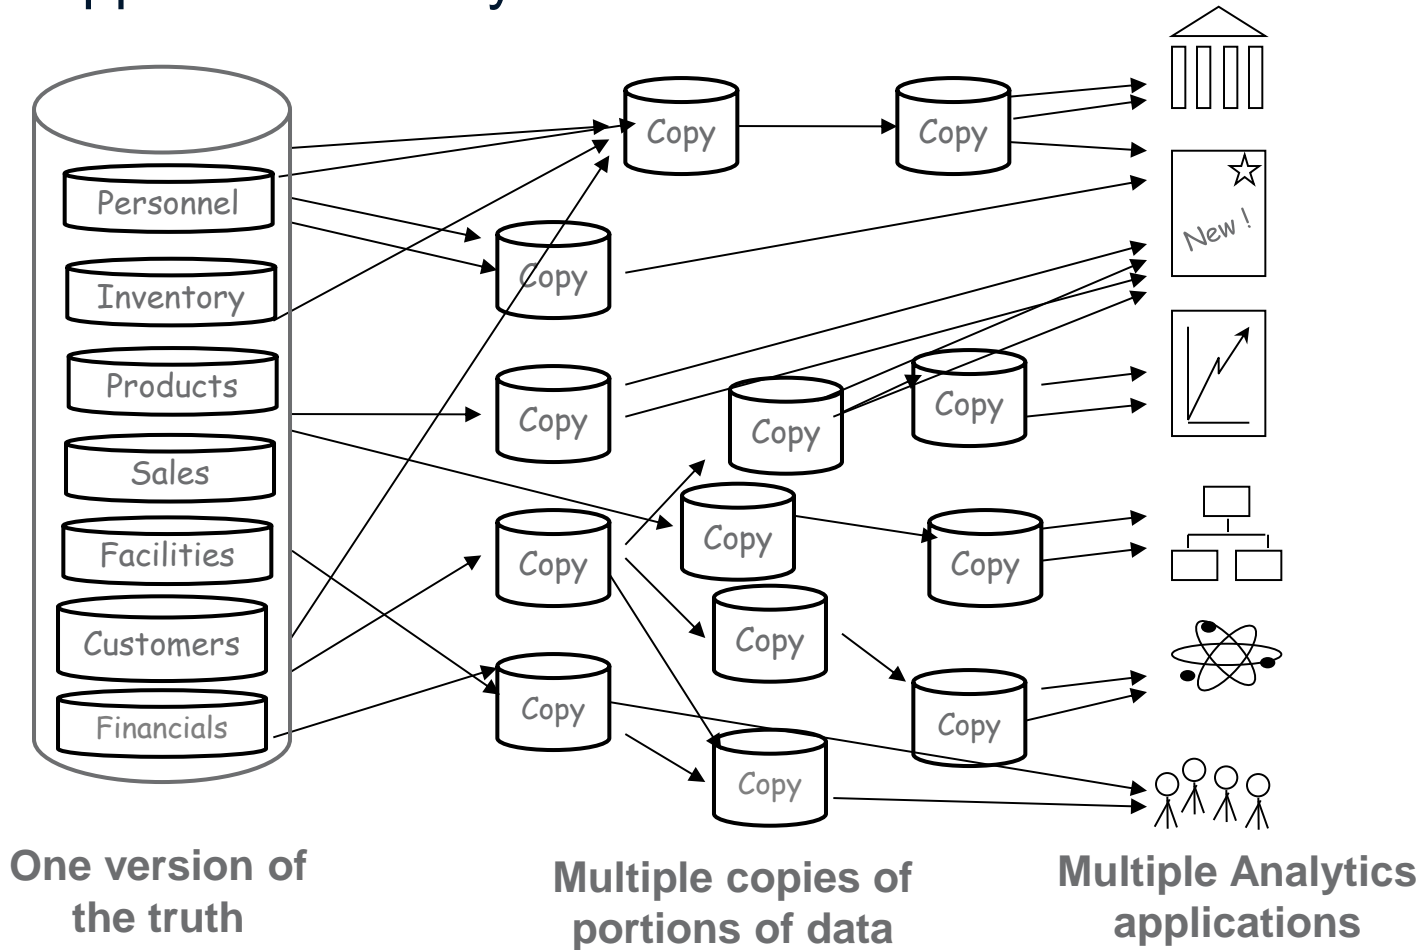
Personnel

Inventory

Products

Sales

Facilities

Customers

Financials

Copy

Copy

Copy

Copy

Copy

Copy

Copy

Copy

Copy

Copy

Copy

Copy

Copy

New !

One version of the truth

Multiple copies of portions of data

Multiple Analytics applications